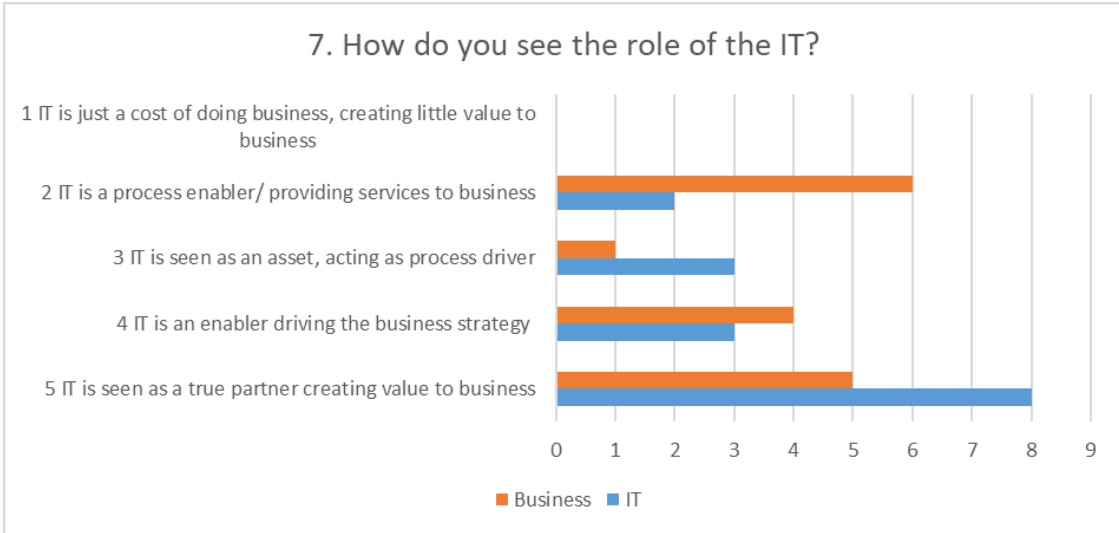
7. How do you see the role of the IT?

1 IT is just a cost of doing business, creating little value to business

2 IT is a process enabler/ providing services to business

3 IT is seen as an asset, acting as process driver

4 IT is an enabler driving the business strategy

5 IT is seen as a true partner creating value to business

0 1 2 3 4 5 6 7 8 9

Business IT